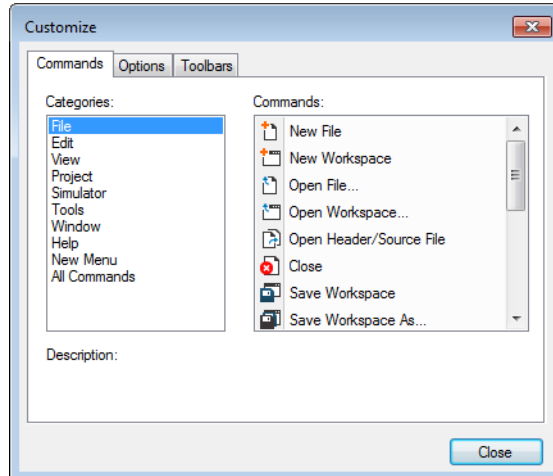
Customize

Commands | Options | Toolbars

Categories:
File
Edit
View
Project
Simulator
Tools
Window
Help
New Menu
All Commands

Commands:
New File
New Workspace
Open File...
Open Workspace...
Open Header/Source File
Close
Save Workspace
Save Workspace As...

Description:

Close